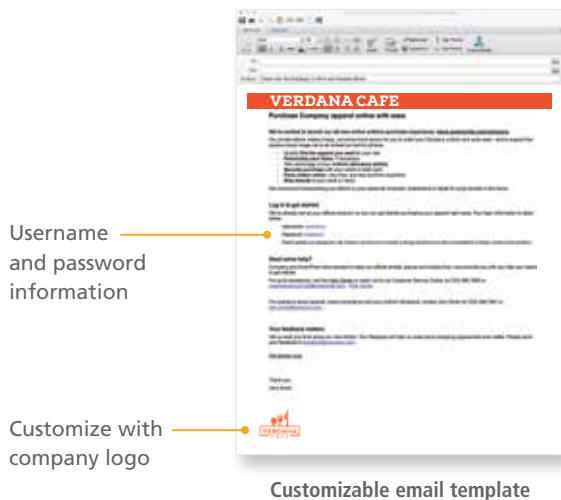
VERDANA CAFE

Purchase Company apparel online with ease

Log in to get started

Need some help?

Your feedback matters

Username and password information

Customize with company logo

VERDANA

Customizable email template